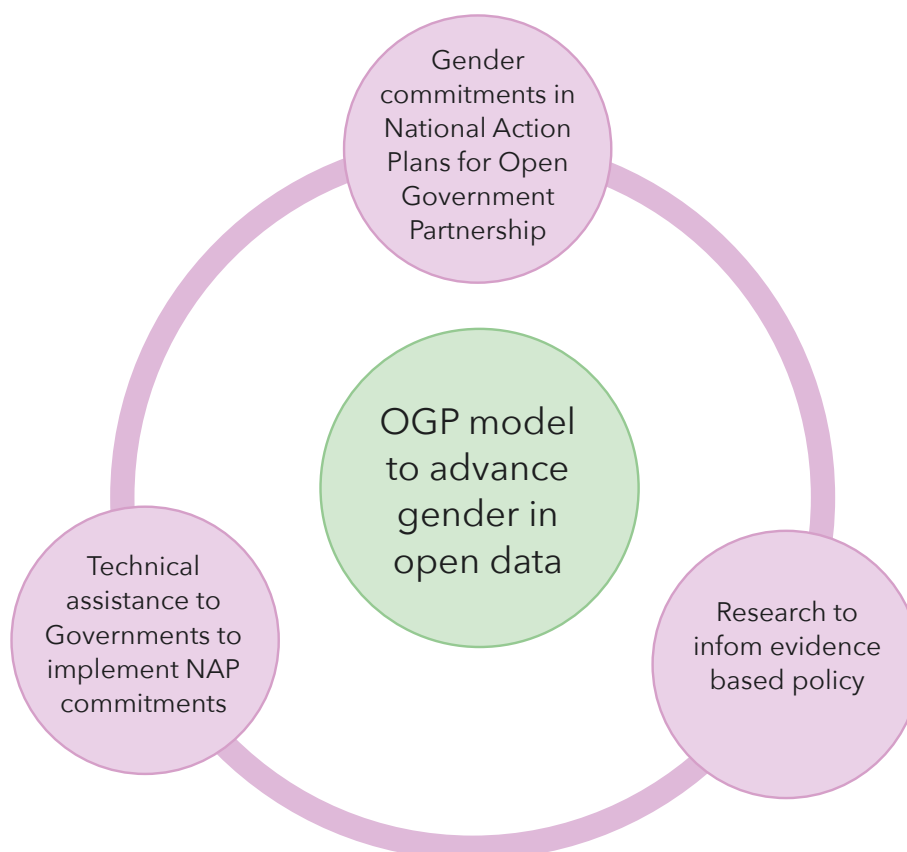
Gender commitments in National Action Plans for Open Government Partnership

OGP model to advance gender in open data

Technical assistance to Governments to implement NAP commitments

Research to infom evidence based policy